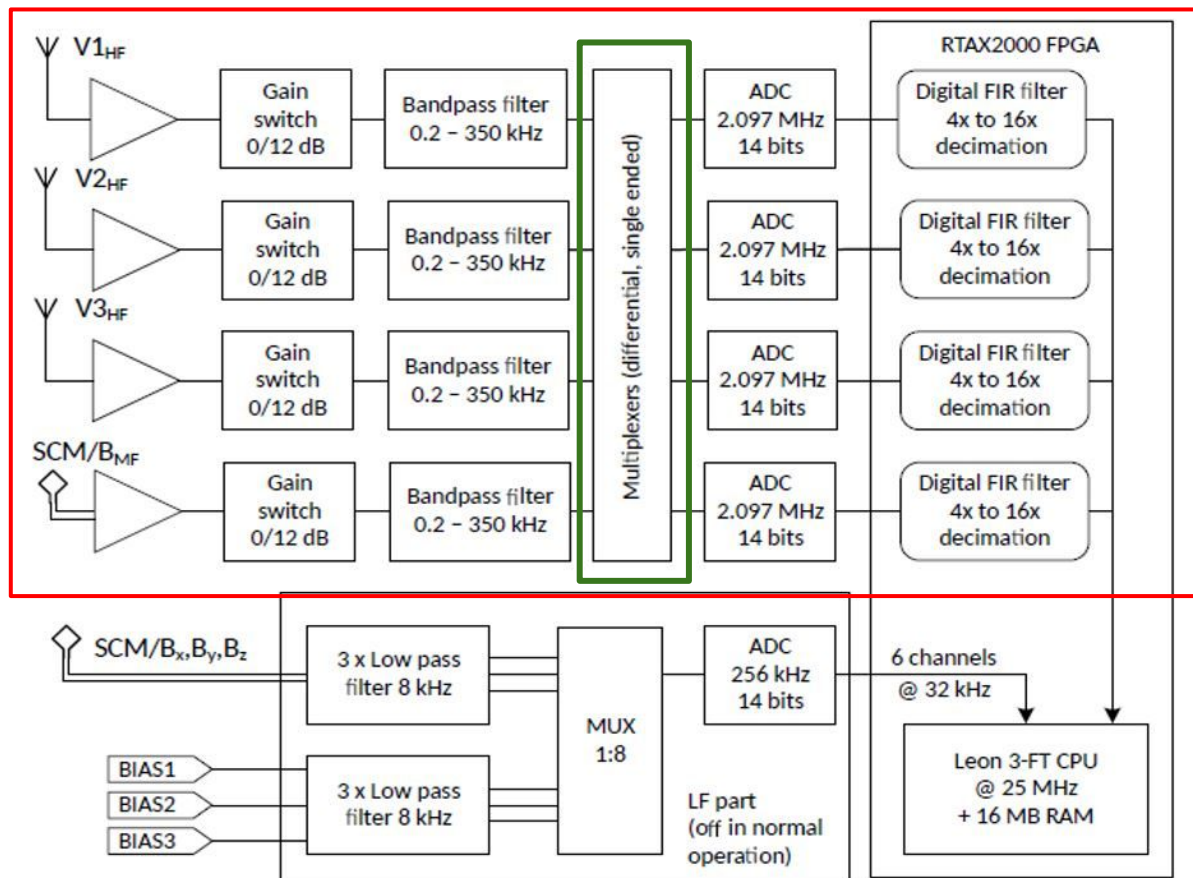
$V1_{HF}$

Gain switch 0/12 dB

Bandpass filter 0.2 – 350 kHz

ADC 2.097 MHz 14 bits

RTAX2000 FPGA

Digital FIR filter 4x to 16x decimation

$V2_{HF}$

Gain switch 0/12 dB

Bandpass filter 0.2 – 350 kHz

ADC 2.097 MHz 14 bits

Digital FIR filter 4x to 16x decimation

$V3_{HF}$

Gain switch 0/12 dB

Bandpass filter 0.2 – 350 kHz

ADC 2.097 MHz 14 bits

Digital FIR filter 4x to 16x decimation

$SCM/B_{MF}$

Gain switch 0/12 dB

Bandpass filter 0.2 – 350 kHz

ADC 2.097 MHz 14 bits

Digital FIR filter 4x to 16x decimation

Multiplexers (differential, single ended)

$SCM/B_x,B_y,B_z$

3 x Low pass filter 8 kHz

MUX 1:8

ADC 256 kHz 14 bits

6 channels @ 32 kHz

BIAS1

BIAS2

BIAS3

3 x Low pass filter 8 kHz

LF part (off in normal operation)

Leon 3-FT CPU @ 25 MHz + 16 MB RAM